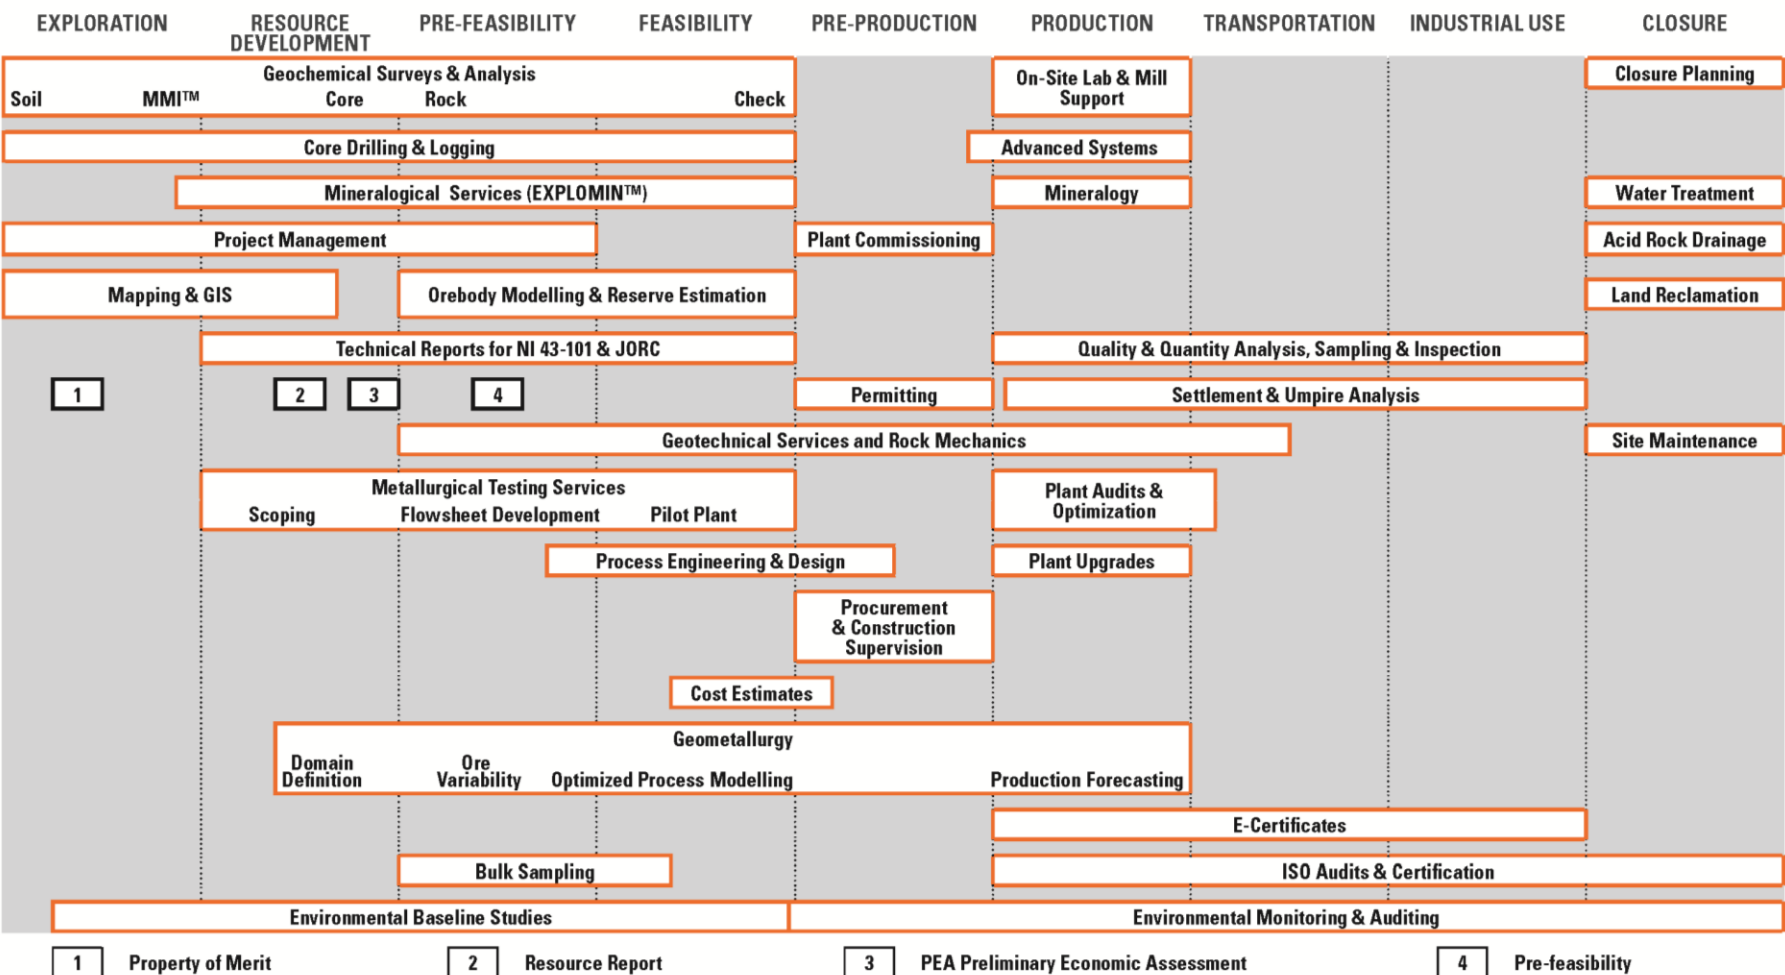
EXPLORATION RESOURCE DEVELOPMENT PRE-FEASIBILITY FEASIBILITY PRE-PRODUCTION PRODUCTION TRANSPORTATION INDUSTRIAL USE CLOSURE

Geochemical Surveys & Analysis
Soil MMI™ Core Rock Check

On-Site Lab & Mill Support

Closure Planning

Core Drilling & Logging

Advanced Systems

Mineralogical Services (EXPLOMIN™)

Mineralogy

Water Treatment

Project Management

Plant Commissioning

Acid Rock Drainage

Mapping & GIS

Orebody Modelling & Reserve Estimation

Land Reclamation

Technical Reports for NI 43-101 & JORC

Quality & Quantity Analysis, Sampling & Inspection

1 2 3 4

Permitting

Settlement & Umpire Analysis

Geotechnical Services and Rock Mechanics

Site Maintenance

Metallurgical Testing Services
Scoping Flowsheet Development Pilot Plant

Plant Audits & Optimization

Process Engineering & Design

Plant Upgrades

Procurement & Construction Supervision

Cost Estimates

Geometallurgy
Domain Definition Ore Variability Optimized Process Modelling Production Forecasting

E-Certificates

Bulk Sampling

ISO Audits & Certification

Environmental Baseline Studies

Environmental Monitoring & Auditing

1 Property of Merit 2 Resource Report 3 PEA Preliminary Economic Assessment 4 Pre-feasibility